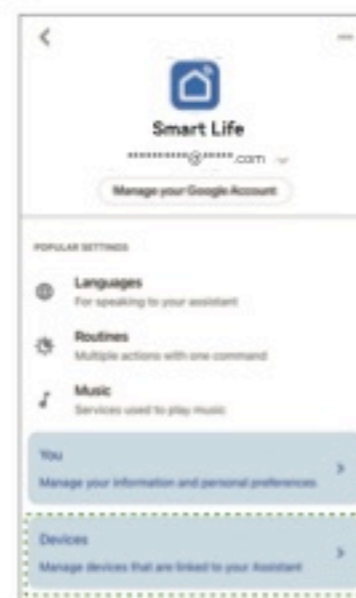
Smart Life

**********@*****.com

Manage your Google Account

POPULAR SETTINGS

Languages
For speaking to your assistant

Routines
Multiple actions with one command

Music
Services used to play music

You
Manage your information and personal preferences

Devices
Manage devices that are linked to your Assistant